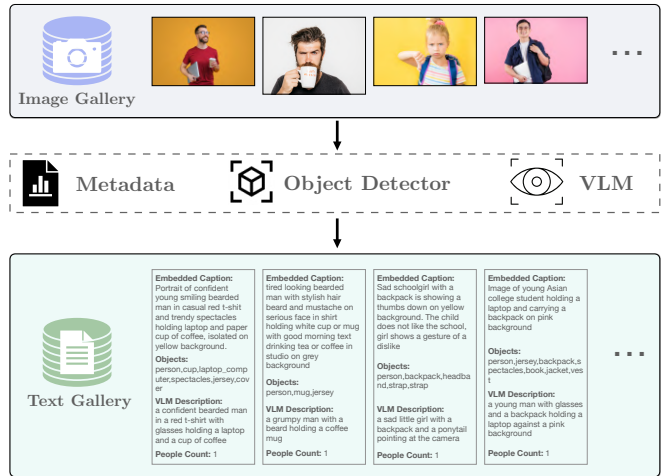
Image Gallery

...

Metadata

Object Detector

VLM

Text Gallery

**Embedded Caption:** Portrait of confident young smiling bearded man in casual red t-shirt and trendy spectacles holding laptop and paper cup of coffee, isolated on yellow background.

**Objects:** person,cup,laptop_computer,spectacles,jersey,cover

**VLM Description:** a confident bearded man in a red t-shirt with glasses holding a laptop and a cup of coffee

**People Count:** 1

**Embedded Caption:** tired looking bearded man with stylish hair beard and mustache on serious face in shirt holding white cup or mug with good morning text drinking tea or coffee in studio on grey background

**Objects:** person,mug,jersey

**VLM Description:** a grumpy man with a beard holding a coffee mug

**People Count:** 1

**Embedded Caption:** Sad schoolgirl with a backpack is showing a thumbs down on yellow background. The child does not like the school, girl shows a gesture of a dislike

**Objects:** person,backpack,headband,strap,strap

**VLM Description:** a sad little girl with a backpack and a ponytail pointing at the camera

**People Count:** 1

**Embedded Caption:** Image of young Asian college student holding a laptop and carrying a backpack on pink background

**Objects:** person,jersey,backpack,spectacles,book,jacket,vest

**VLM Description:** a young man with glasses and a backpack holding a laptop against a pink background

**People Count:** 1

...